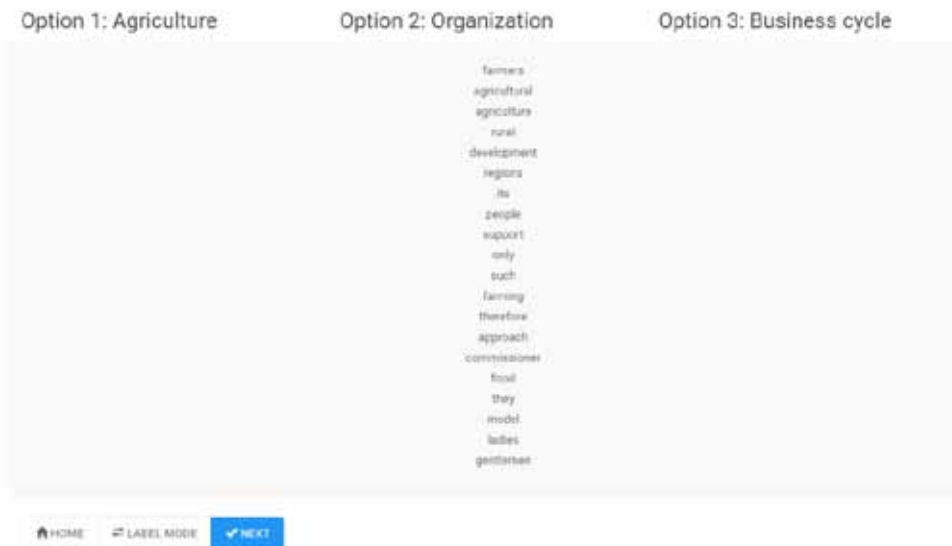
Option 1: Agriculture

Option 2: Organization

Option 3: Business cycle

farmers
agricultural
agriculture
rural
development
regions
its
people
support
only
such
farming
therefore
approach
commissioner
food
they
model
ladies
gentlemen

HOME
LABEL MODE
NEXT